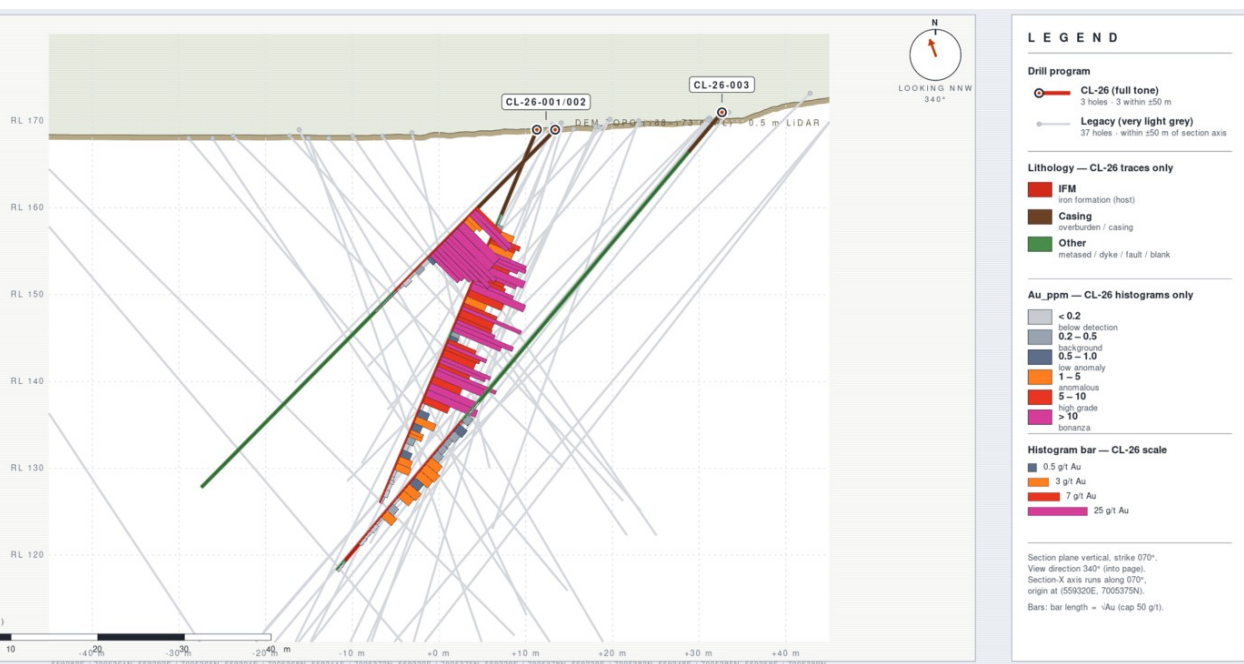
N

LOOKING NNW
340°

CL-26-001/002

CL-26-003

DEM TOPO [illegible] 0.5 m LiDAR

RL 170

RL 160

RL 150

RL 140

RL 130

RL 120

-40 m

-30 m

-20 m

-10 m

+0 m

+10 m

+20 m

+30 m

+40 m

10

20

30

40 m

LEGEND

Drill program

CL-26 (full tone)
3 holes · 3 within ±50 m

Legacy (very light grey)
37 holes · within ±50 m of section axis

Lithology — CL-26 traces only

IFM
iron formation (host)

Casing
overburden / casing

Other
metased / dyke / fault / blank

Au_ppm — CL-26 histograms only

< 0.2
below detection

0.2 – 0.5
background

0.5 – 1.0
low anomaly

1 – 5
anomalous

5 – 10
high grade

> 10
bonanza

Histogram bar — CL-26 scale

0.5 g/t Au

3 g/t Au

7 g/t Au

25 g/t Au

Section plane vertical, strike 070°.
View direction 340° (into page).
Section-X axis runs along 070°,
origin at (559320E, 7005375N).

Bars: bar length = √Au (cap 50 g/t).